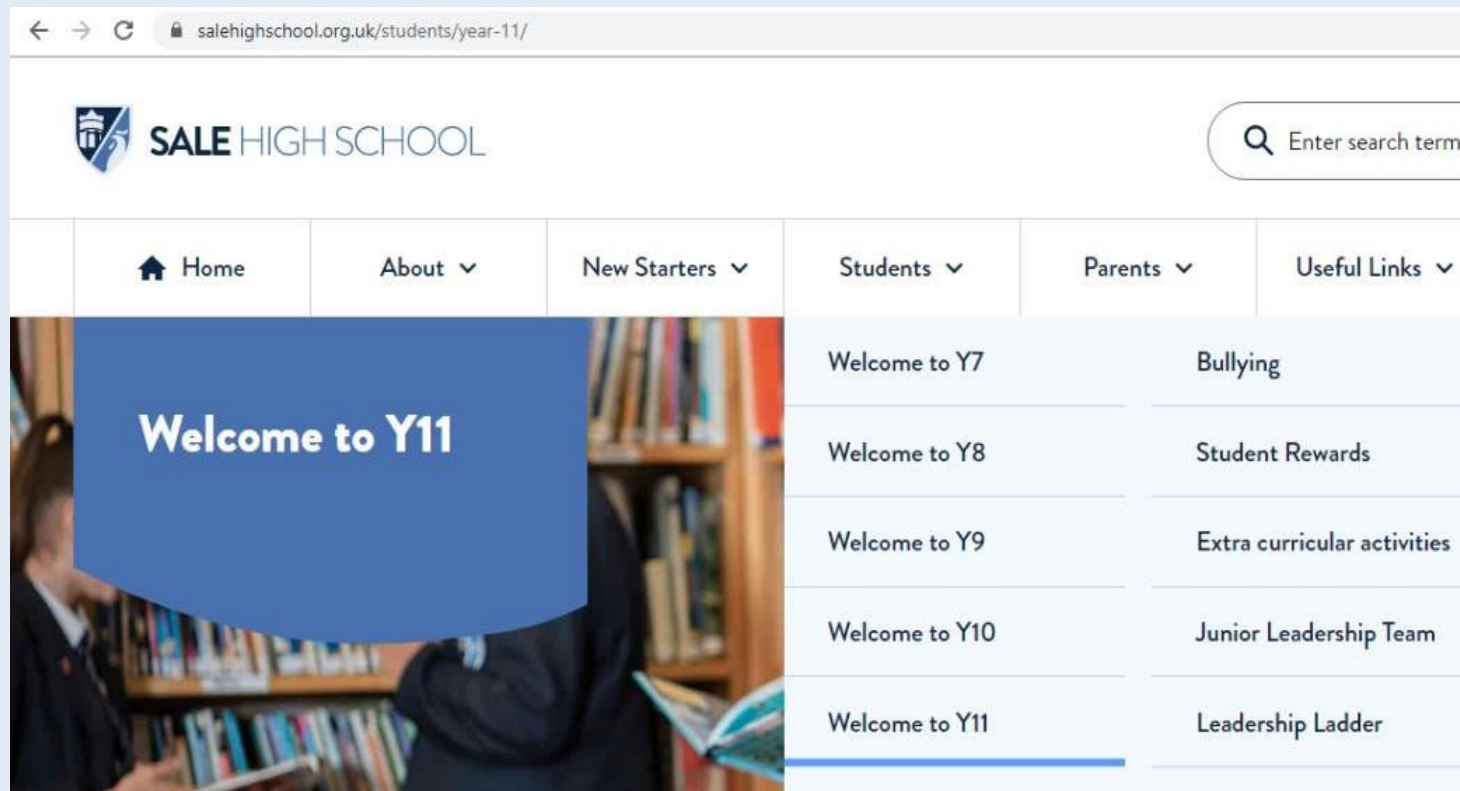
salehighschool.org.uk/students/year-11/

SALE HIGH SCHOOL

Enter search term

Home

About

New Starters

Students

Parents

Useful Links

Welcome to Y11

Welcome to Y7

Welcome to Y8

Welcome to Y9

Welcome to Y10

Welcome to Y11

Bullying

Student Rewards

Extra curricular activities

Junior Leadership Team

Leadership Ladder